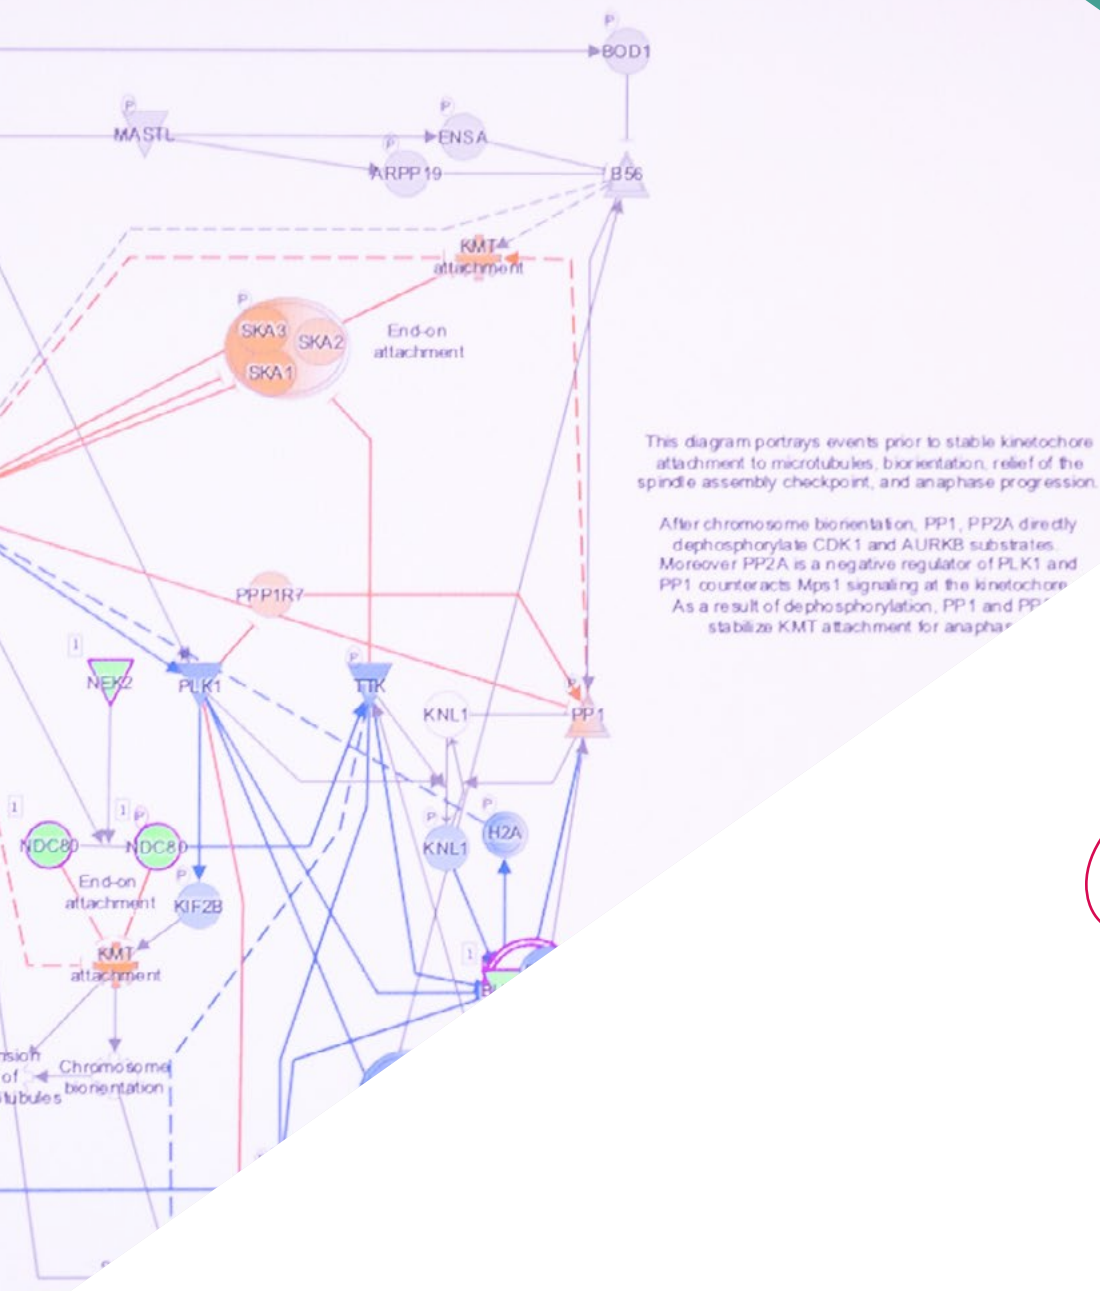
P
BOD1

P
MASTL

P
ENSA

P
ARPP19

B56

KMT
attachment

P
SKA3
SKA2
SKA1

End-on
attachment

This diagram portrays events prior to stable kinetochore attachment to microtubules, biorientation, relief of the spindle assembly checkpoint, and anaphase progression.

After chromosome biorientation, PP1, PP2A directly dephosphorylate CDK1 and AURKB substrates. Moreover PP2A is a negative regulator of PLK1 and PP1 counteracts Mps1 signaling at the kinetochore. As a result of dephosphorylation, PP1 and PP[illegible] stabilize KMT attachment for anapha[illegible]

PPP1R7

1
NEK2

PLK1

P
TTK

KNL1

P
PP1

1
NDC80

1 P
NDC80

P
KNL1

P
H2A

End-on
attachment

P
KIF2B

KMT
attachment

1

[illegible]rsion
of
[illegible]tubules

Chromosome
biorientation